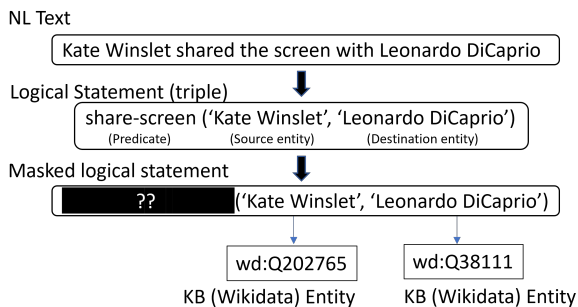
NL Text

Kate Winslet shared the screen with Leonardo DiCaprio

Logical Statement (triple)

share-screen ('Kate Winslet', 'Leonardo DiCaprio')
(Predicate) (Source entity) (Destination entity)

Masked logical statement

?? ('Kate Winslet', 'Leonardo DiCaprio')

wd:Q202765

wd:Q38111

KB (Wikidata) Entity

KB (Wikidata) Entity